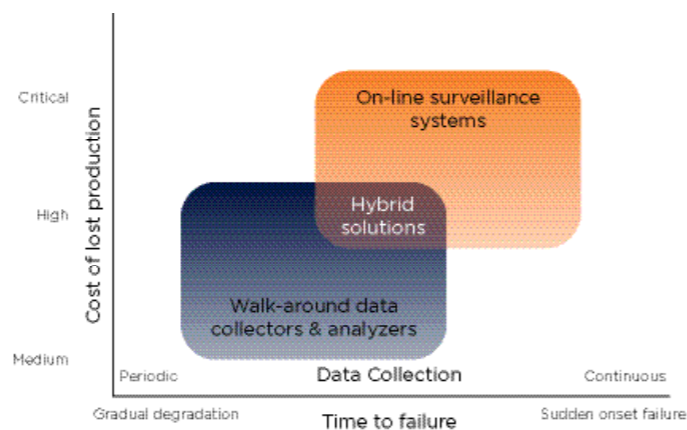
Critical

High

Medium

Cost of lost production

On-line surveillance systems

Hybrid solutions

Walk-around data collectors & analyzers

Periodic

Data Collection

Continuous

Gradual degradation

Time to failure

Sudden onset failure